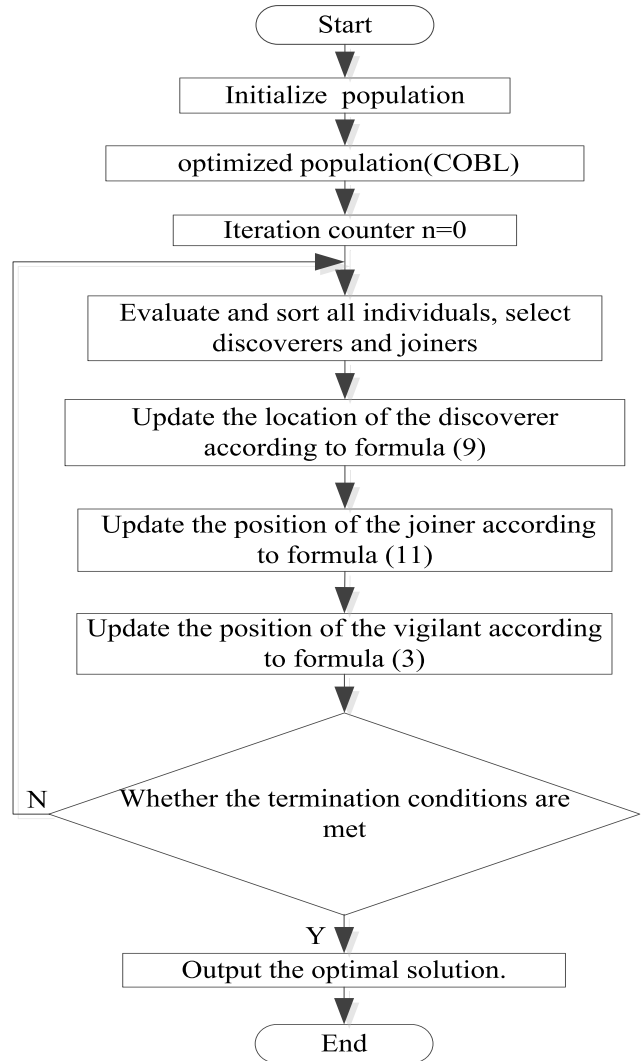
Start

Initialize population

optimized population(COBL)

Iteration counter n=0

Evaluate and sort all individuals, select discoverers and joiners

Update the location of the discoverer according to formula (9)

Update the position of the joiner according to formula (11)

Update the position of the vigilant according to formula (3)

N

Whether the termination conditions are met

Y

Output the optimal solution.

End